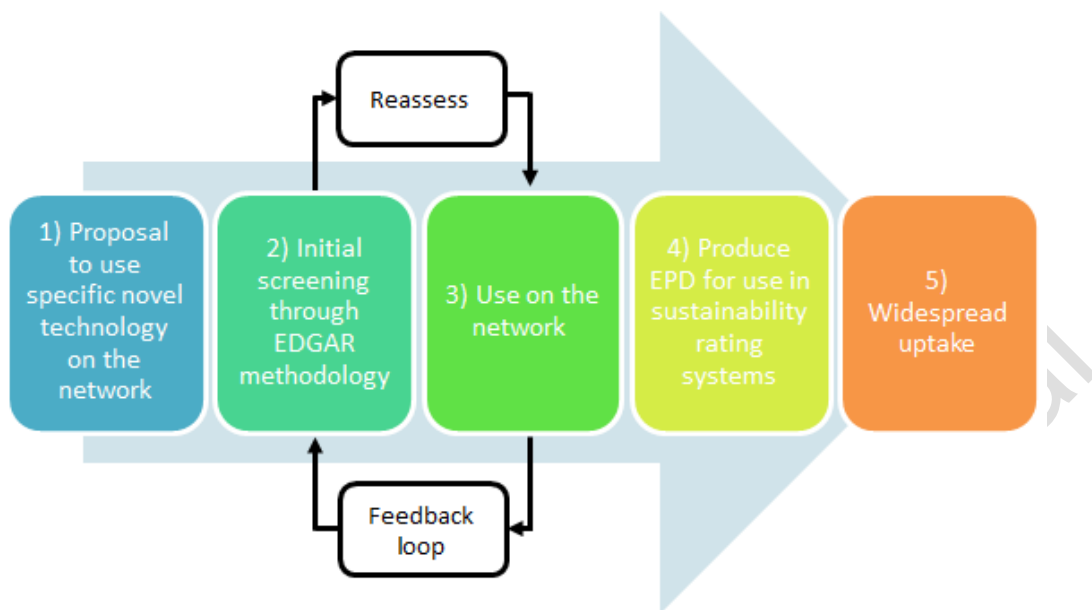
Reassess

1) Proposal to use specific novel technology on the network

2) Initial screening through EDGAR methodology

3) Use on the network

4) Produce EPD for use in sustainability rating systems

5) Widespread uptake

Feedback loop